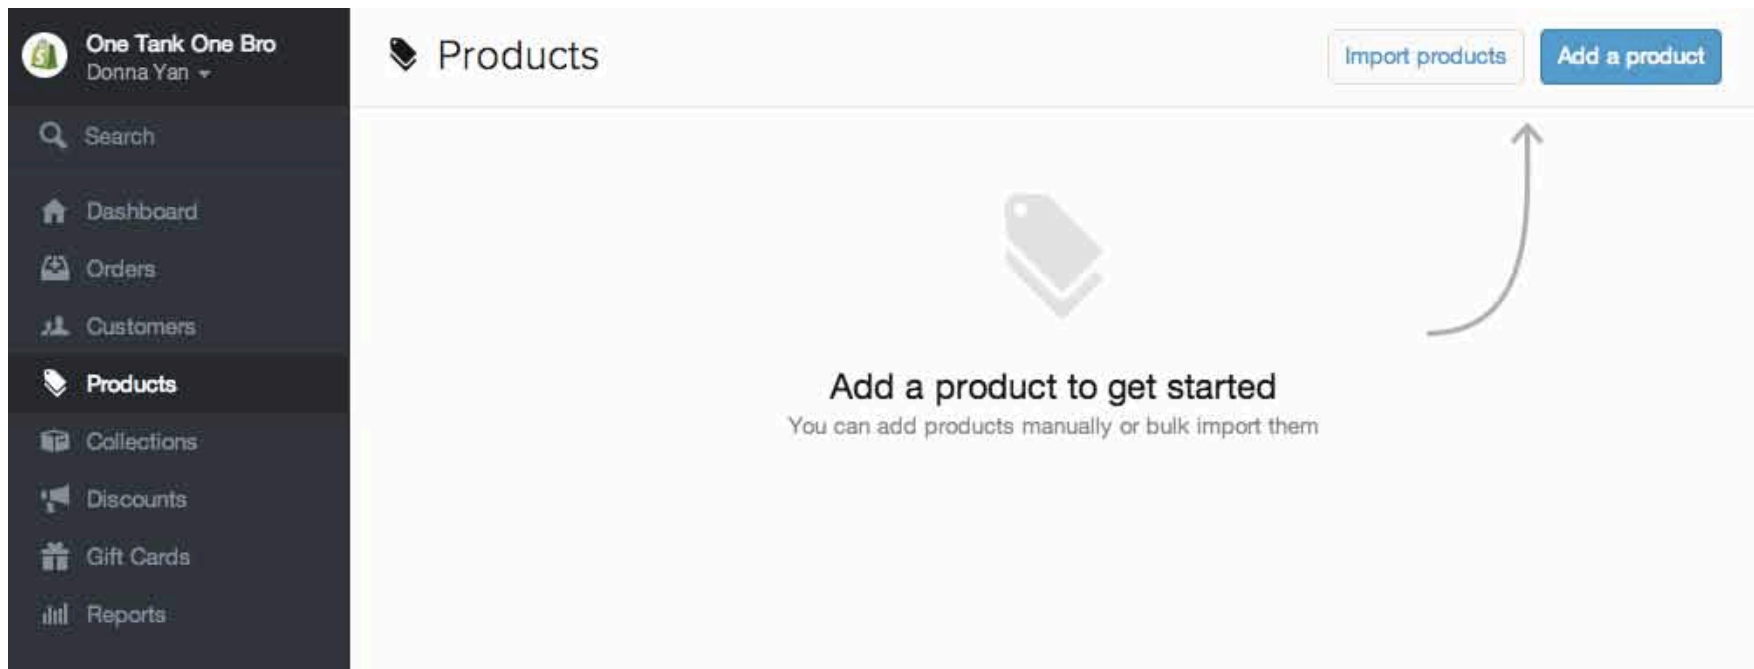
One Tank One Bro
Donna Yan

Search

Dashboard
Orders
Customers
Products
Collections
Discounts
Gift Cards
Reports

Products

Import products
Add a product

Add a product to get started
You can add products manually or bulk import them